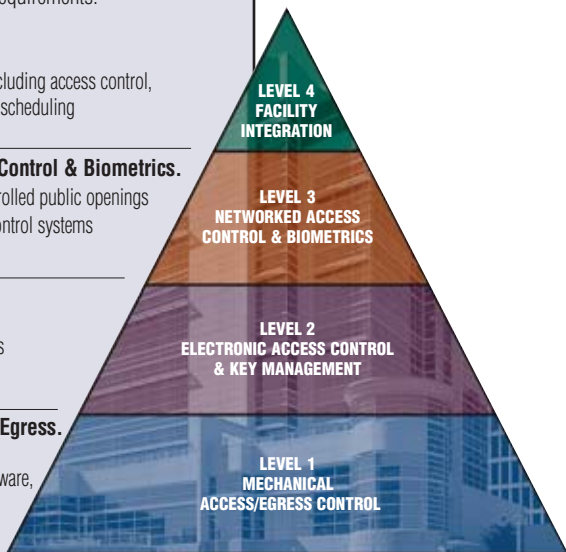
requirements.

cluding access control, scheduling

Control & Biometrics.
rolled public openings ntrol systems

s

Egress.
ware,

LEVEL 4
FACILITY
INTEGRATION

LEVEL 3
NETWORKED ACCESS
CONTROL & BIOMETRICS

LEVEL 2
ELECTRONIC ACCESS CONTROL
& KEY MANAGEMENT

LEVEL 1
MECHANICAL
ACCESS/EGRESS CONTROL